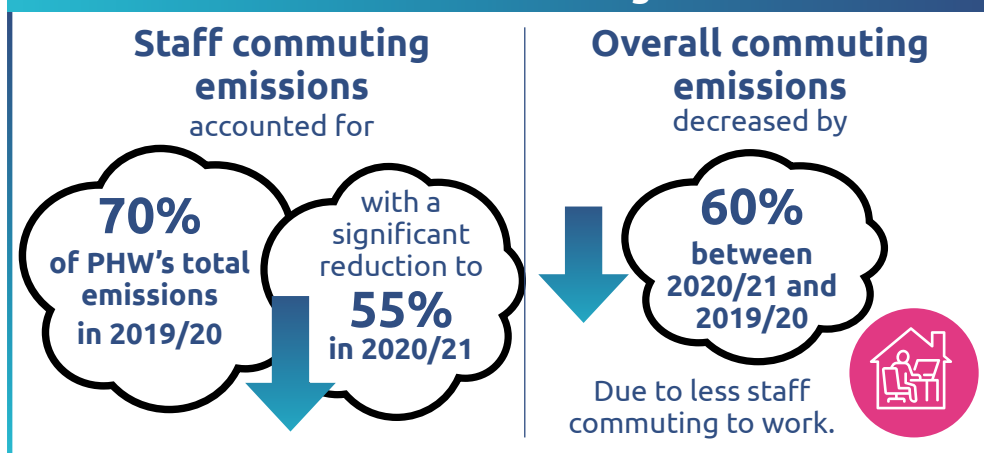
Staff commuting emissions
accounted for

70%
of PHW's total emissions in 2019/20

with a significant reduction to
55%
in 2020/21

Overall commuting emissions
decreased by

60%
between 2020/21 and 2019/20

Due to less staff commuting to work.